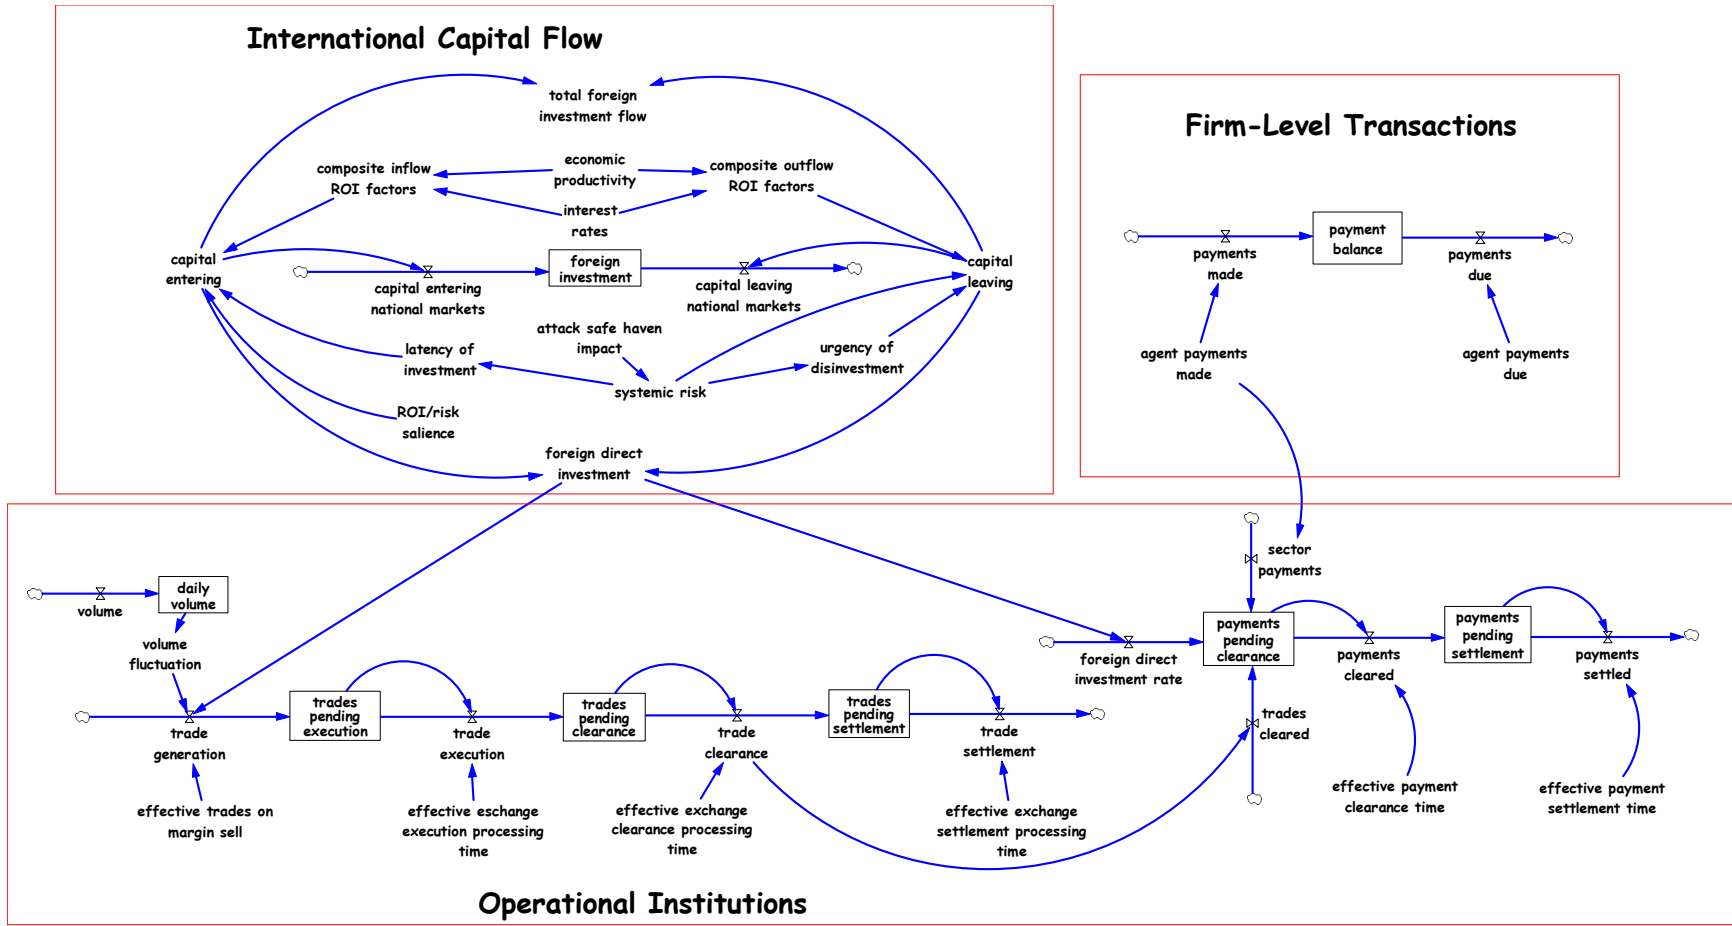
International Capital Flow

total foreign investment flow

composite inflow ROI factors

economic productivity

composite outflow ROI factors

interest rates

capital entering

foreign investment

capital leaving

capital entering national markets

capital leaving national markets

attack safe haven impact

latency of investment

urgency of disinvestment

systemic risk

ROI/risk salience

foreign direct investment

Firm-Level Transactions

payment balance

payments made

payments due

agent payments made

agent payments due

sector payments

daily volume

volume

volume fluctuation

trade generation

effective trades on margin sell

trades pending execution

trade execution

effective eschange execution processing time

trades pending clearance

trade clearance

effective exchange clearance processing time

trades pending settlement

trade settlement

effective exchange settlement processing time

foreign direct investment rate

payments pending clearance

trades cleared

payments cleared

effective payment clearance time

payments pending settlement

payments settled

effective payment settlement time

Operational Institutions